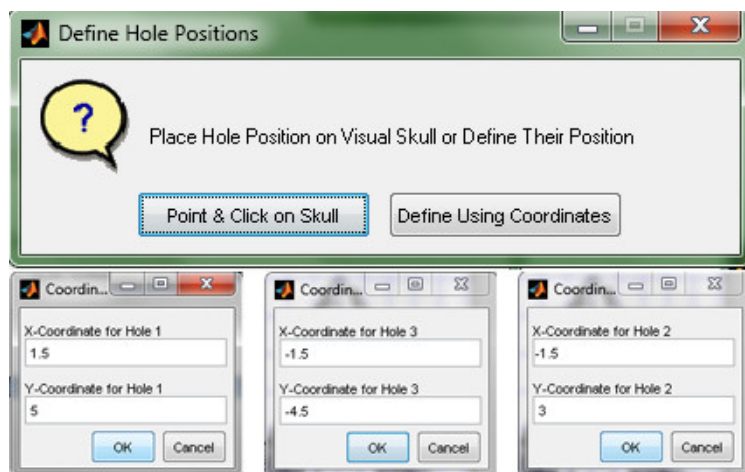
Define Hole Positions

?

Place Hole Position on Visual Skull or Define Their Position

Point & Click on Skull

Define Using Coordinates

Coordin...

X-Coordinate for Hole 1

1.5

Y-Coordinate for Hole 1

5

OK

Cancel

Coordin...

X-Coordinate for Hole 3

-1.5

Y-Coordinate for Hole 3

-4.5

OK

Cancel

Coordin...

X-Coordinate for Hole 2

-1.5

Y-Coordinate for Hole 2

3

OK

Cancel